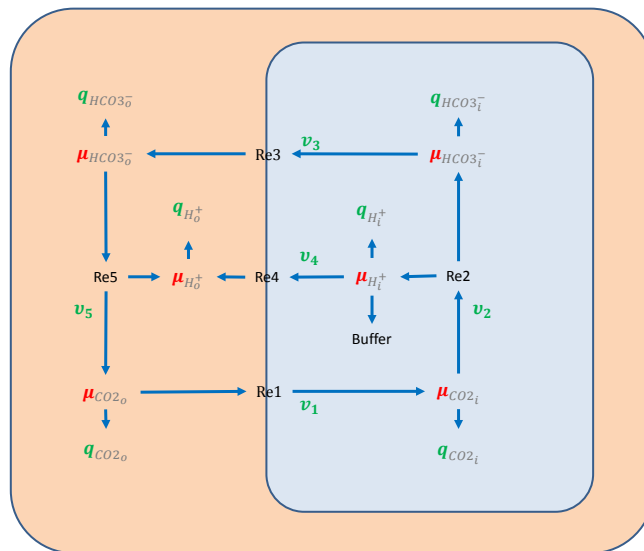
$q_{HCO3_o^-}$

$\mu_{HCO3_o^-}$

Re3

$v_3$

$\mu_{HCO3_i^-}$

$q_{HCO3_i^-}$

$q_{H_o^+}$

$q_{H_i^+}$

Re5

$\mu_{H_o^+}$

Re4

$v_4$

$\mu_{H_i^+}$

Re2

$v_5$

Buffer

$v_2$

$\mu_{CO2_o}$

Re1

$v_1$

$\mu_{CO2_i}$

$q_{CO2_o}$

$q_{CO2_i}$